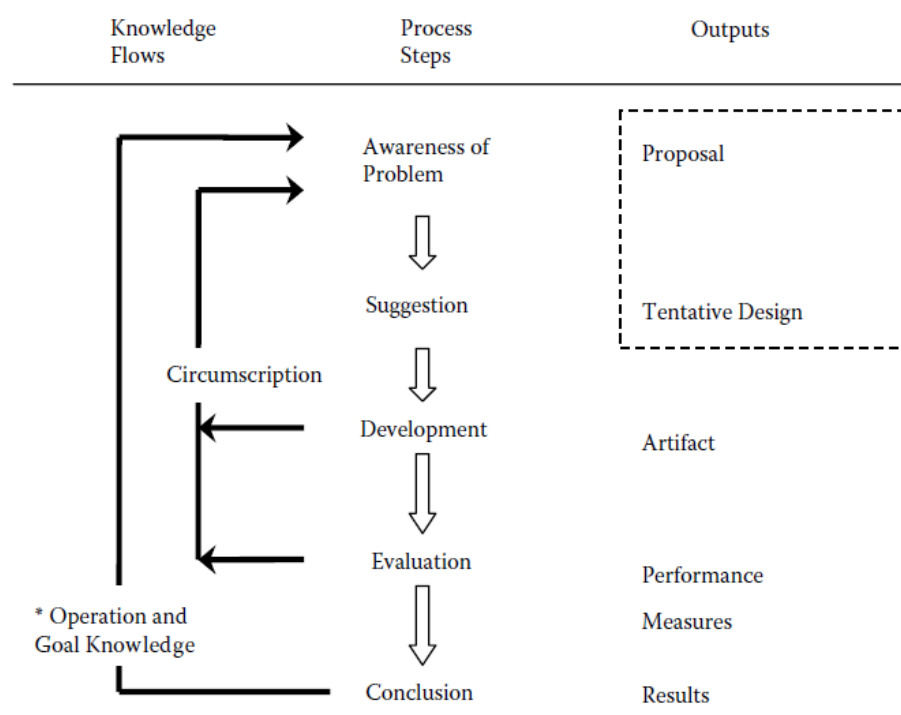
Knowledge Flows

Process Steps

Outputs

Awareness of Problem

Proposal

Suggestion

Tentative Design

Circumscription

Development

Artifact

Evaluation

Performance

* Operation and Goal Knowledge

Measures

Conclusion

Results